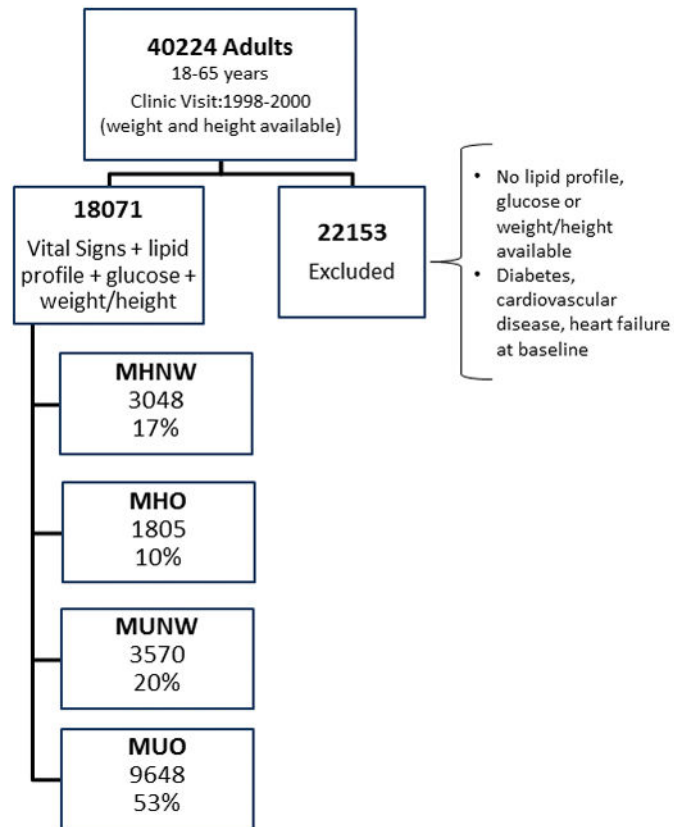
**40224 Adults**
18-65 years
Clinic Visit:1998-2000
(weight and height available)

**18071**
Vital Signs + lipid profile + glucose + weight/height

**22153**
Excluded

• No lipid profile, glucose or weight/height available
• Diabetes, cardiovascular disease, heart failure at baseline

**MHNW**
3048
17%

**MHO**
1805
10%

**MUNW**
3570
20%

**MUO**
9648
53%